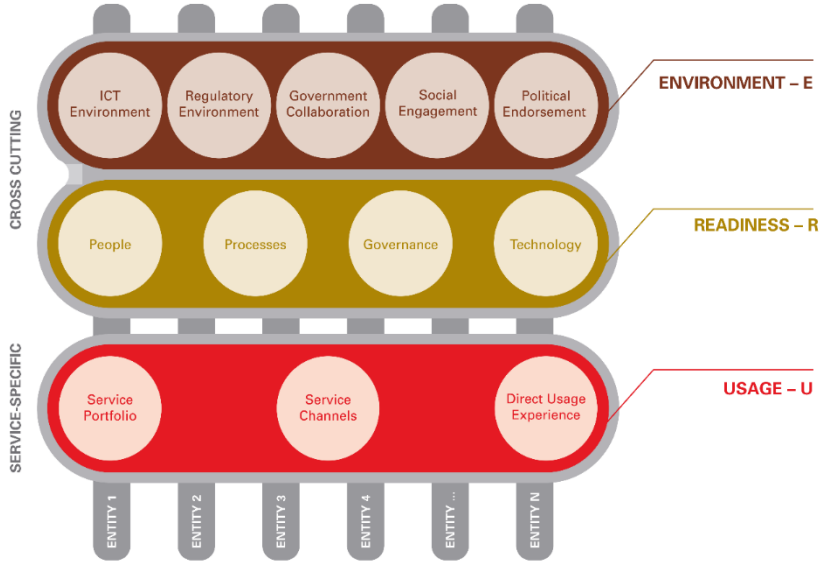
CROSS CUTTING

ICT Environment

Regulatory Environment

Government Collaboration

Social Engagement

Political Endorsement

ENVIRONMENT – E

People

Processes

Governance

Technology

READINESS – R

SERVICE-SPECIFIC

Service Portfolio

Service Channels

Direct Usage Experience

USAGE – U

ENTITY 1

ENTITY 2

ENTITY 3

ENTITY 4

ENTITY ...

ENTITY N